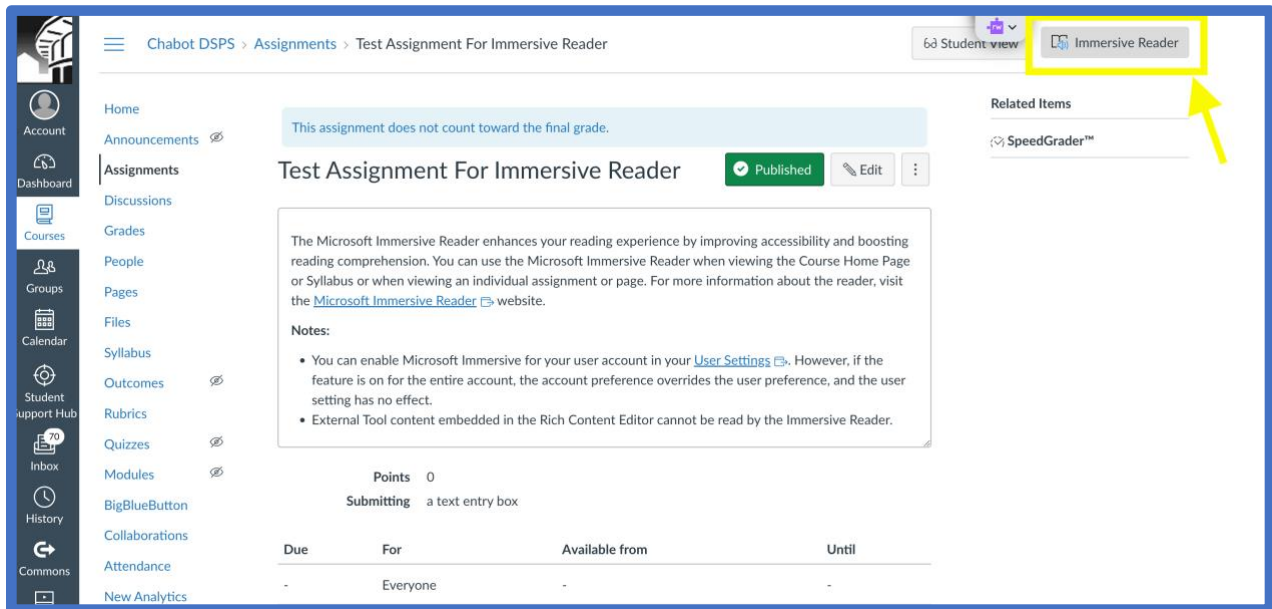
Account
Dashboard
Courses
Groups
Calendar
Student Support Hub
70
Inbox
History
Commons

Chabot DSPS > Assignments > Test Assignment For Immersive Reader

Student View
Immersive Reader

Home
Announcements
Assignments
Discussions
Grades
People
Pages
Files
Syllabus
Outcomes
Rubrics
Quizzes
Modules
BigBlueButton
Collaborations
Attendance
New Analytics

This assignment does not count toward the final grade.

Test Assignment For Immersive Reader

Published
Edit

The Microsoft Immersive Reader enhances your reading experience by improving accessibility and boosting reading comprehension. You can use the Microsoft Immersive Reader when viewing the Course Home Page or Syllabus or when viewing an individual assignment or page. For more information about the reader, visit the Microsoft Immersive Reader website.

Notes:

• You can enable Microsoft Immersive for your user account in your User Settings. However, if the feature is on for the entire account, the account preference overrides the user preference, and the user setting has no effect.
• External Tool content embedded in the Rich Content Editor cannot be read by the Immersive Reader.

Points 0
Submitting a text entry box

| Due | For | Available from | Until |
|---|---|---|---|
| - | Everyone | - | - |

Related Items
SpeedGrader™